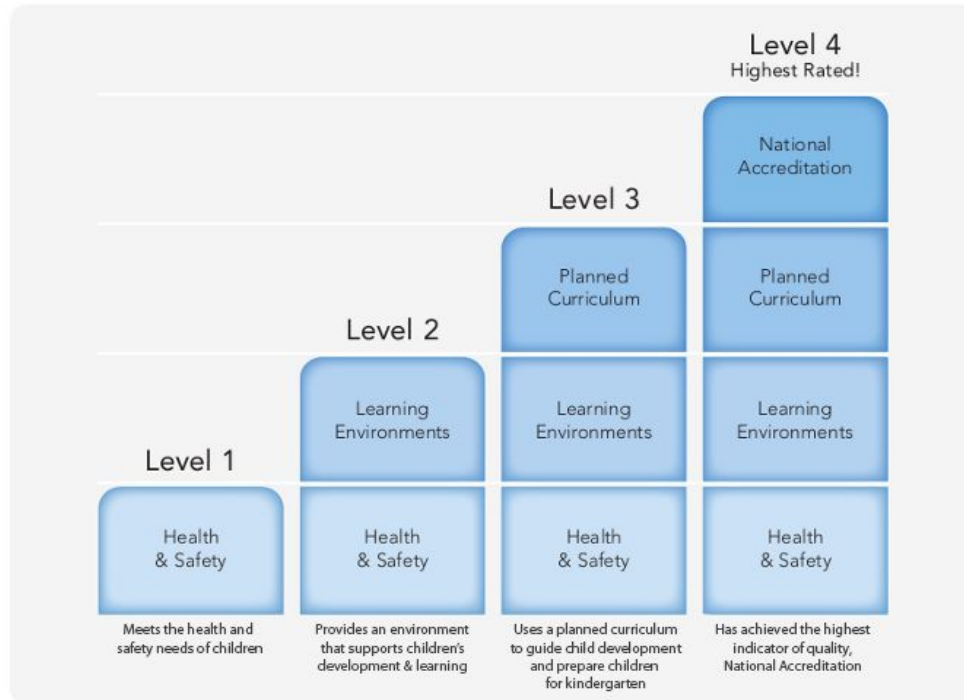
Level 4
Highest Rated!

National Accreditation

Level 3

Planned Curriculum

Planned Curriculum

Level 2

Learning Environments

Learning Environments

Learning Environments

Level 1

Health & Safety

Health & Safety

Health & Safety

Health & Safety

Meets the health and safety needs of children

Provides an environment that supports children's development & learning

Uses a planned curriculum to guide child development and prepare children for kindergarten

Has achieved the highest indicator of quality, National Accreditation